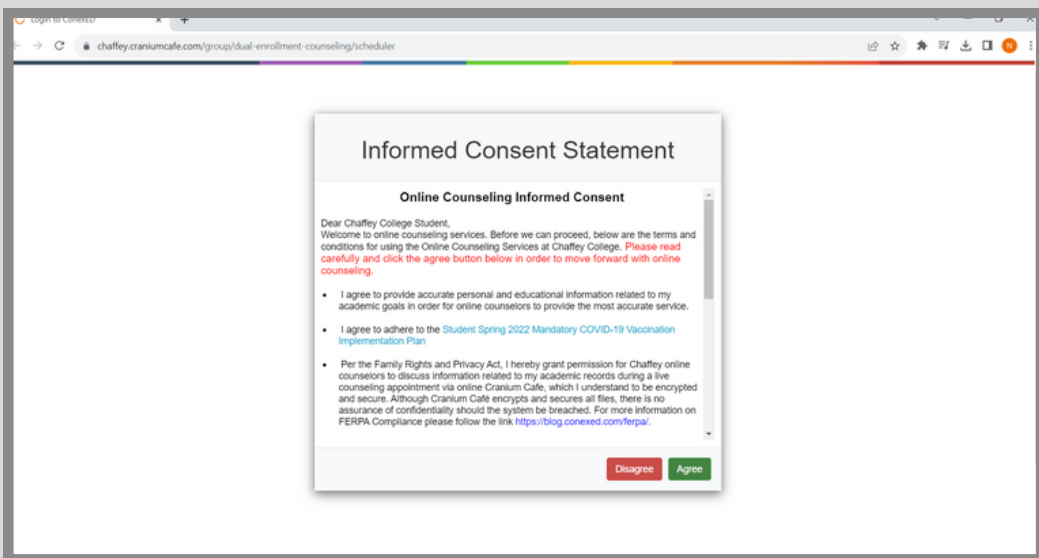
Login to ConexED

chaffey.craniumcafe.com/group/dual-enrollment-counseling/scheduler

N

Informed Consent Statement

Online Counseling Informed Consent

Dear Chaffey College Student,
Welcome to online counseling services. Before we can proceed, below are the terms and conditions for using the Online Counseling Services at Chaffey College. Please read carefully and click the agree button below in order to move forward with online counseling.

- I agree to provide accurate personal and educational information related to my academic goals in order for online counselors to provide the most accurate service.

- I agree to adhere to the Student Spring 2022 Mandatory COVID-19 Vaccination Implementation Plan

- Per the Family Rights and Privacy Act, I hereby grant permission for Chaffey online counselors to discuss information related to my academic records during a live counseling appointment via online Cranium Cafe, which I understand to be encrypted and secure. Although Cranium Café encrypts and secures all files, there is no assurance of confidentiality should the system be breached. For more information on FERPA Compliance please follow the link https://blog.conexed.com/ferpa/.

Disagree Agree